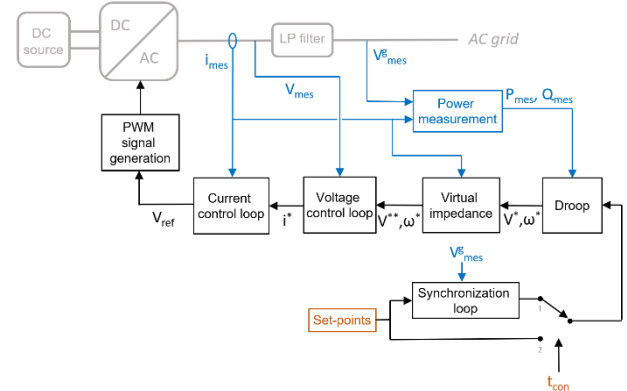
DC source

DC

AC

$i_{mes}$

LP filter

$V^{g}_{mes}$

AC grid

$V_{mes}$

Power measurement

$P_{mes}$, $Q_{mes}$

PWM signal generation

Current control loop

Voltage control loop

Virtual impedance

Droop

$V_{ref}$

$i^{*}$

$V^{**}, \omega^{*}$

$V^{*}, \omega^{*}$

$V^{g}_{mes}$

Synchronization loop

Set-points

1

2

$t_{con}$